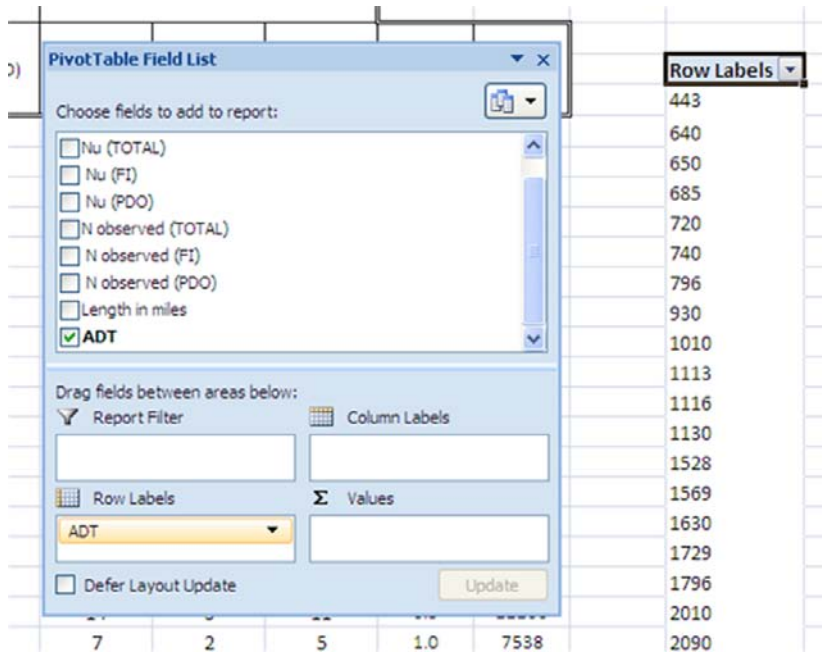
D)

PivotTable Field List

Choose fields to add to report:

Nu (TOTAL)
Nu (FI)
Nu (PDO)
N observed (TOTAL)
N observed (FI)
N observed (PDO)
Length in miles
ADT

Drag fields between areas below:

Report Filter

Column Labels

Row Labels

ADT

Σ Values

Defer Layout Update

Update

| 7 | 2 | 5 | 1.0 | 7538 |

Row Labels
443
640
650
685
720
740
796
930
1010
1113
1116
1130
1528
1569
1630
1729
1796
2010
2090